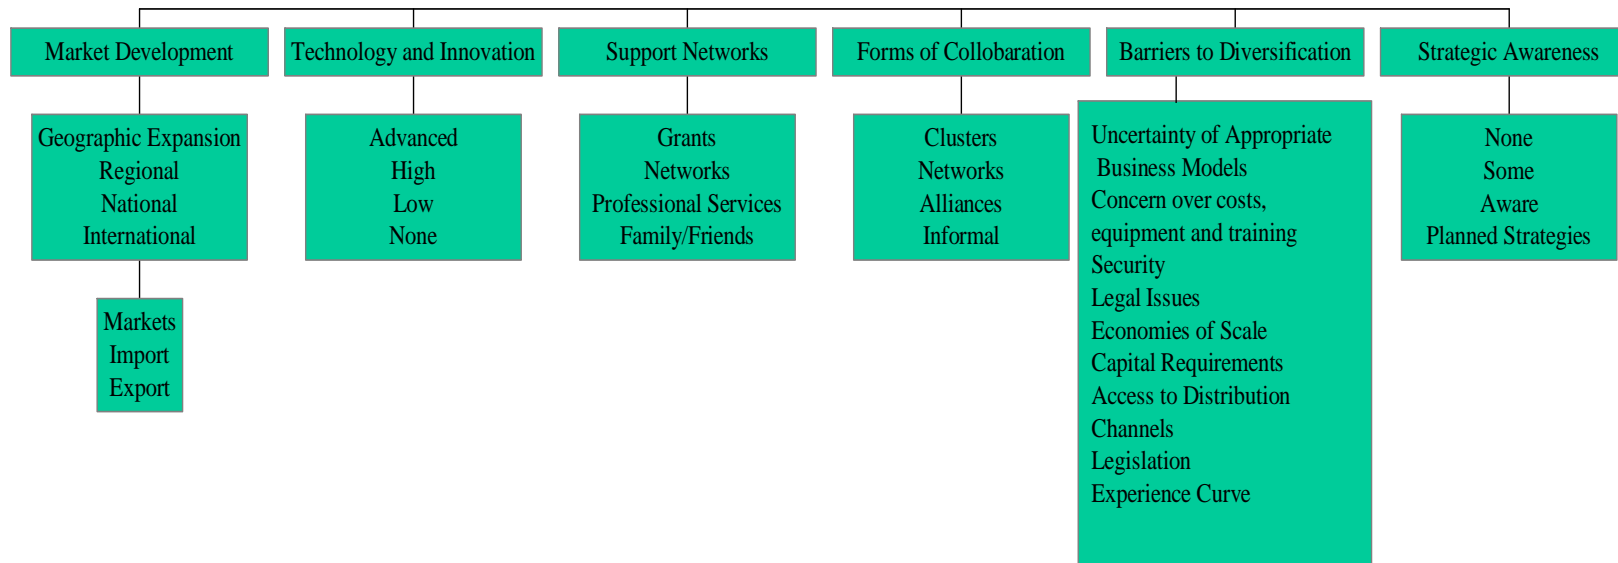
Market Development

Geographic Expansion
Regional
National
International

Markets
Import
Export

Technology and Innovation

Advanced
High
Low
None

Support Networks

Grants
Networks
Professional Services
Family/Friends

Forms of Collobaration

Clusters
Networks
Alliances
Informal

Barriers to Diversification

Uncertainty of Appropriate Business Models
Concern over costs, equipment and training
Security
Legal Issues
Economies of Scale
Capital Requirements
Access to Distribution Channels
Legislation
Experience Curve

Strategic Awareness

None
Some
Aware
Planned Strategies